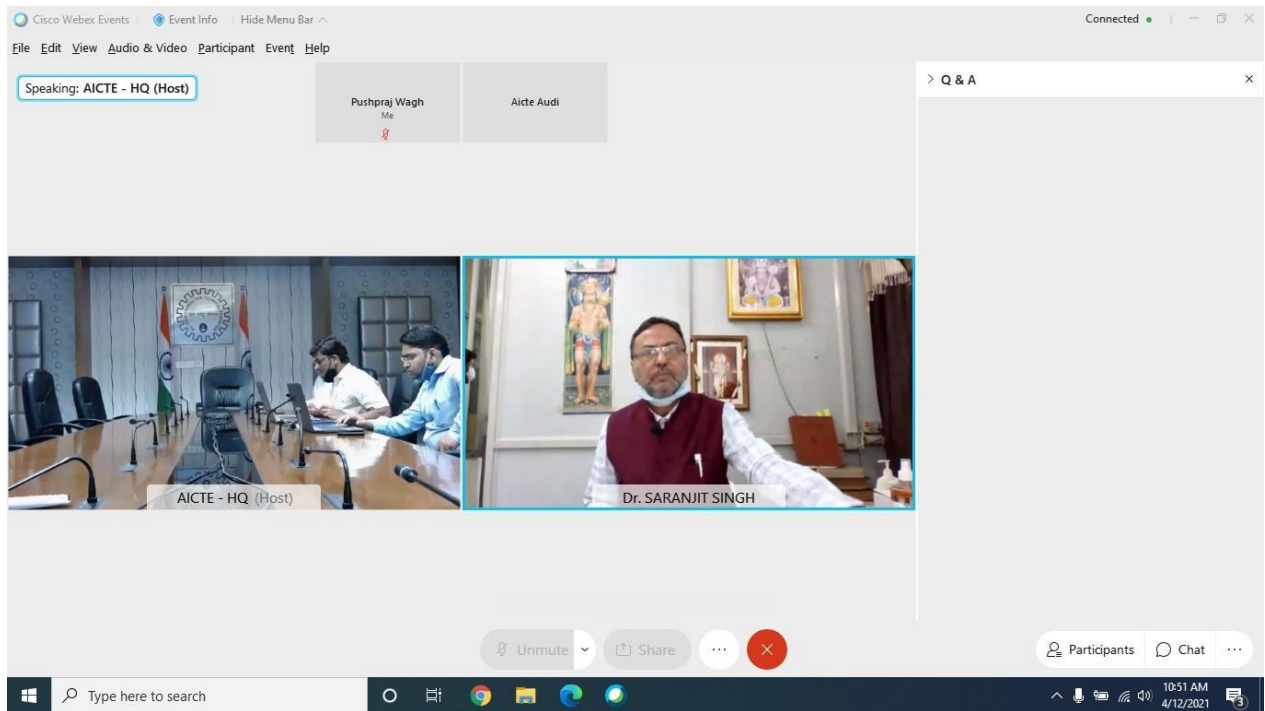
Cisco Webex Events | Event Info | Hide Menu Bar

Connected

File Edit View Audio & Video Participant Event Help

Speaking: AICTE - HQ (Host)

Pushpraj Wagh
Me

Aicte Audi

> Q & A

AICTE - HQ (Host)

Dr. SARANJIT SINGH

Unmute

Share

Participants

Chat

Type here to search

10:51 AM
4/12/2021

3